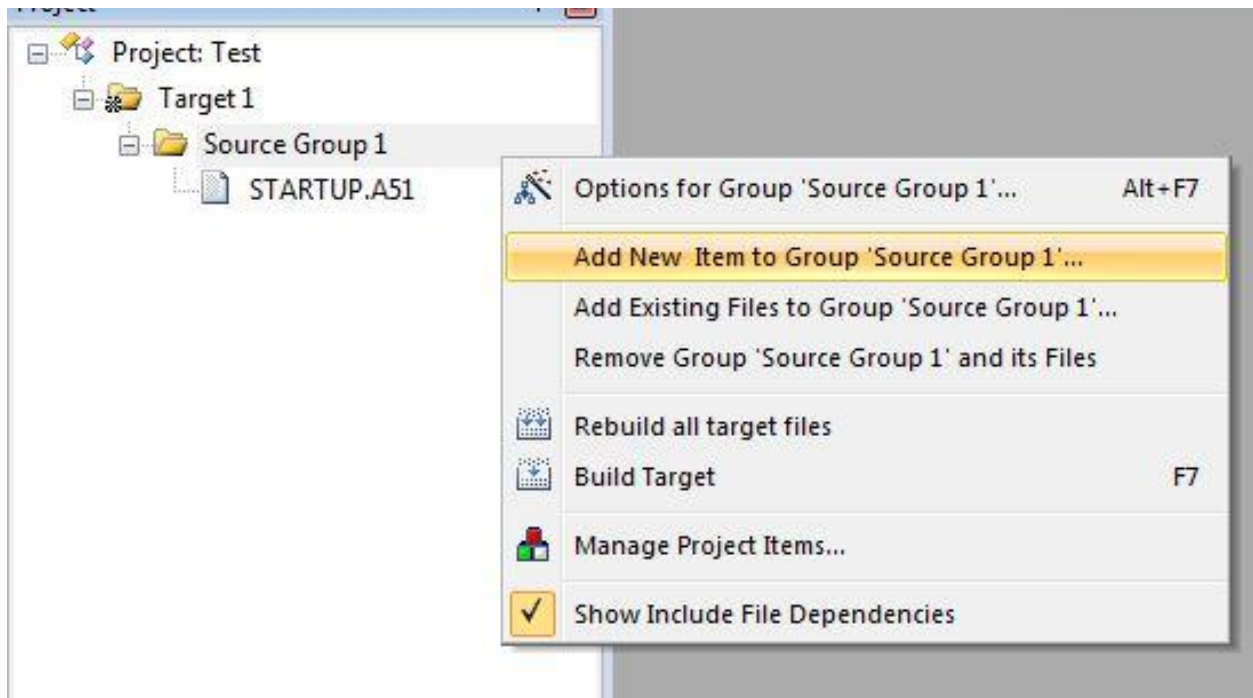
Project: Test
Target 1
Source Group 1
STARTUP.A51

Options for Group 'Source Group 1'... Alt+F7
Add New Item to Group 'Source Group 1'...
Add Existing Files to Group 'Source Group 1'...
Remove Group 'Source Group 1' and its Files
Rebuild all target files
Build Target F7
Manage Project Items...
Show Include File Dependencies